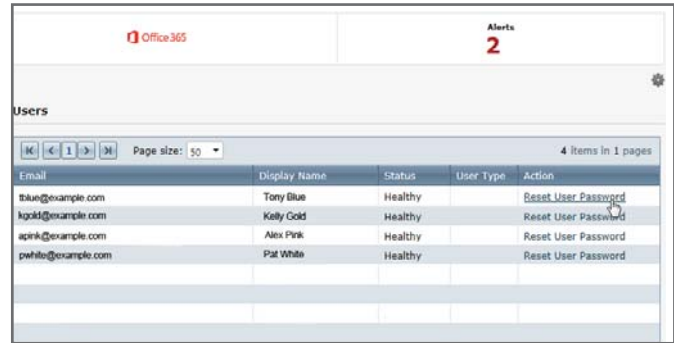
Office365

Alerts
2

Users

1 Page size: 50

4 items in 1 pages

| Email | Display Name | Status | User Type | Action |
|---|---|---|---|---|
| tblue@example.com | Tony Blue | Healthy | | Reset User Password |
| kgold@example.com | Kelly Gold | Healthy | | Reset User Password |
| apink@example.com | Alex Pink | Healthy | | Reset User Password |
| pwhite@example.com | Pat White | Healthy | | Reset User Password |